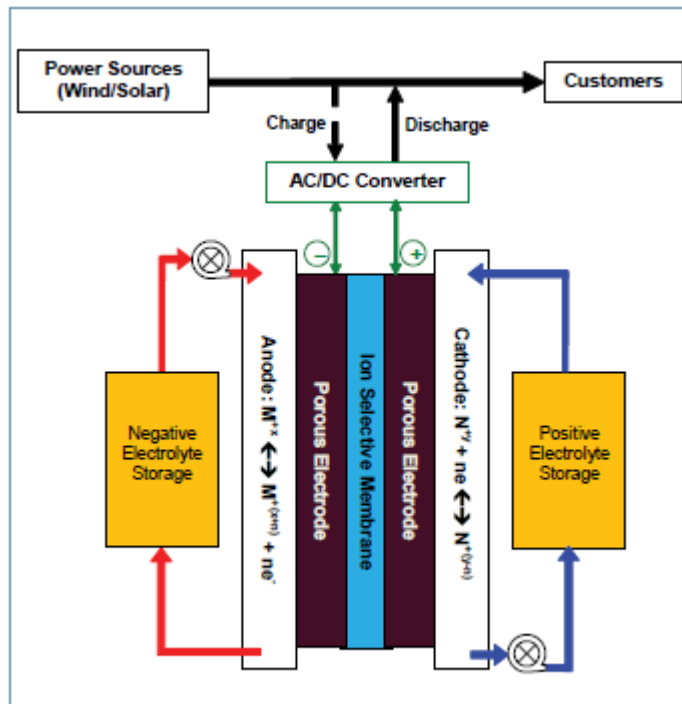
Power Sources (Wind/Solar)

Customers

Charge

Discharge

AC/DC Converter

−

+

Negative Electrolyte Storage

Anode: $M^{x+} \leftrightarrow M^{(x+n)+} + ne^-$

Porous Electrode

Ion Selective Membrane

Porous Electrode

Cathode: $N^{y+} + ne^- \leftrightarrow N^{(y-n)+}$

Positive Electrolyte Storage